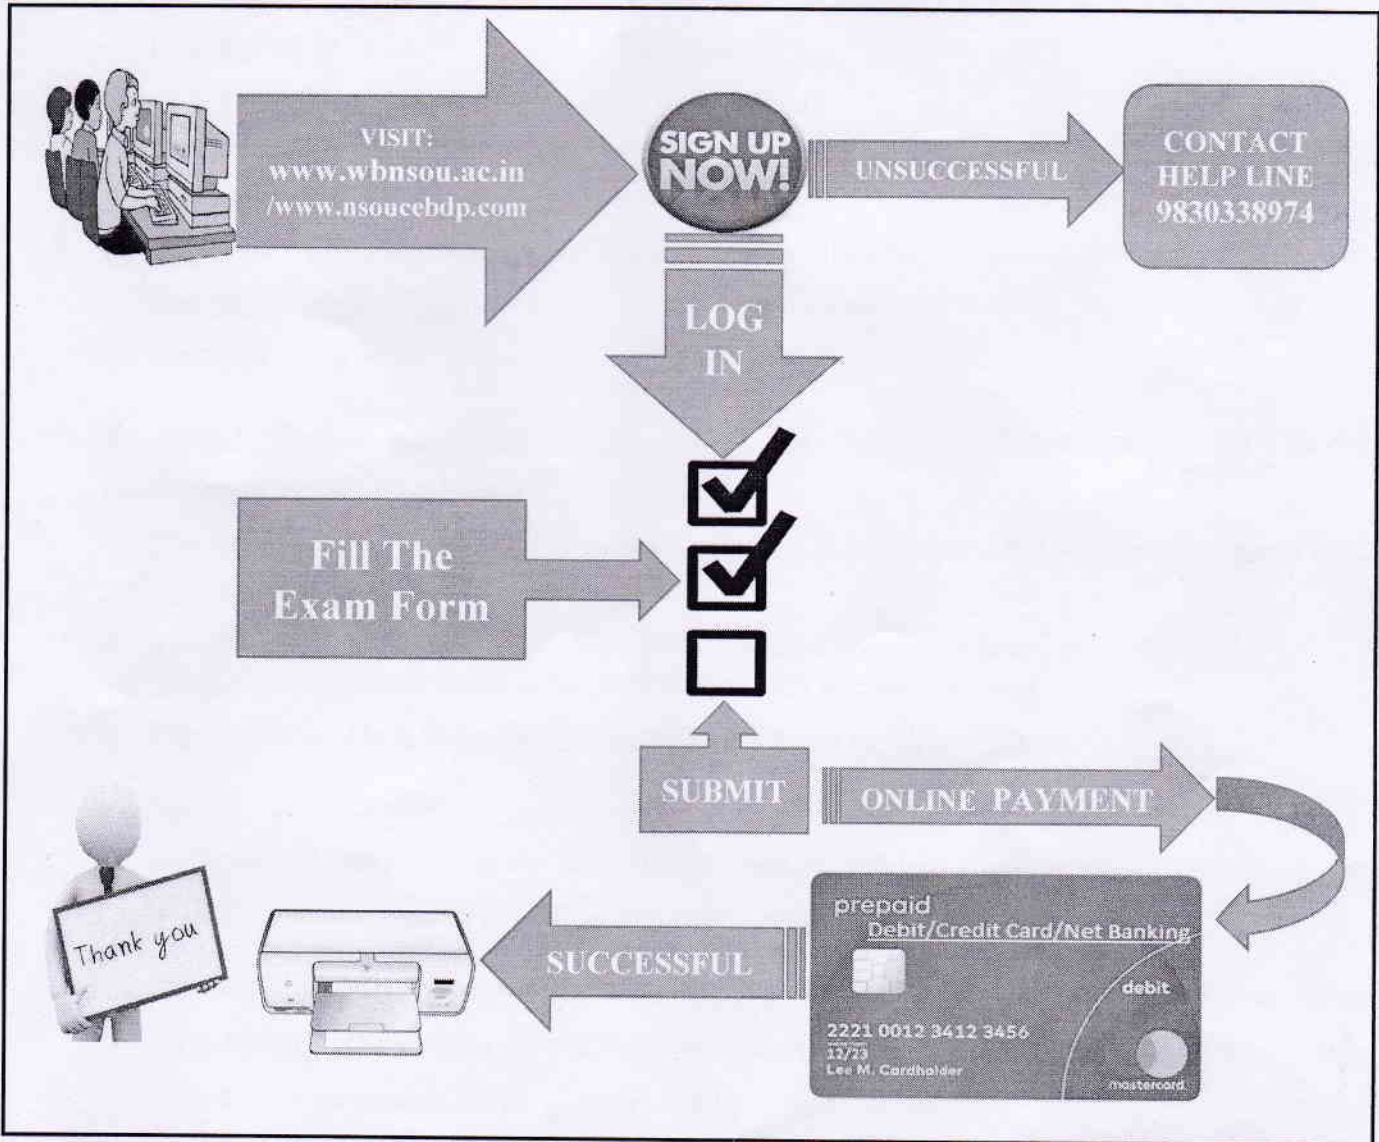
VISIT:
www.wbnsou.ac.in
/www.nsoucebdp.com

SIGN UP NOW!

UNSUCCESSFUL

CONTACT HELP LINE 9830338974

LOG IN

Fill The Exam Form

SUBMIT

ONLINE PAYMENT

prepaid
Debit/Credit Card/Net Banking
debit
2221 0012 3412 3456
12/23
Lee M. Cardholder
mastercard

SUCCESSFUL

Thank you